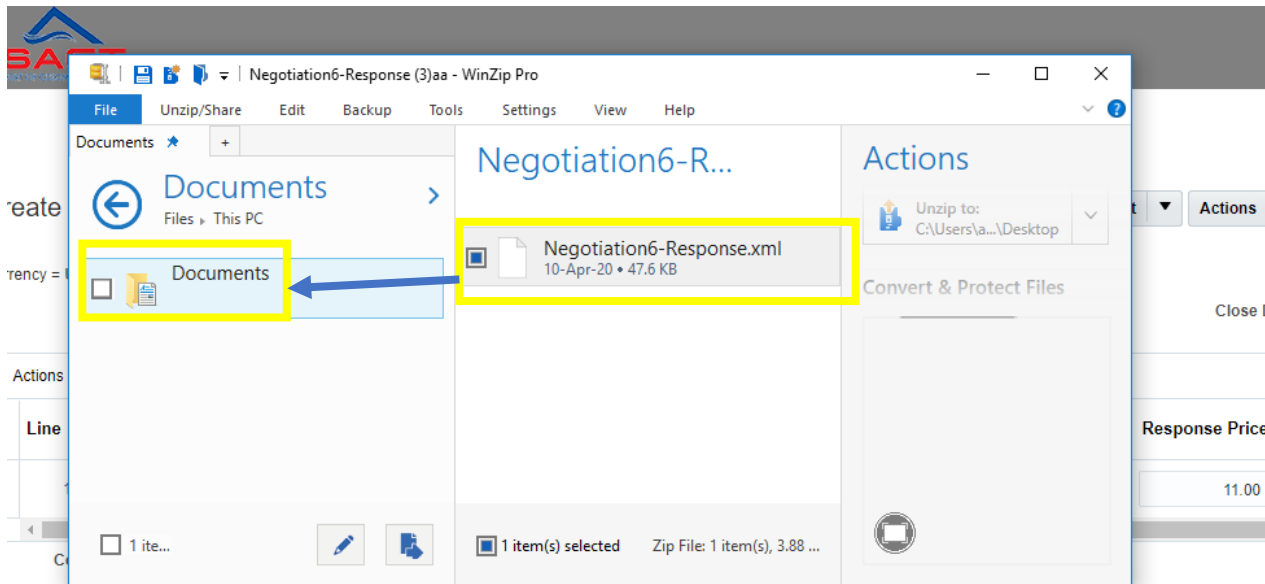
SACT

Negotiation6-Response (3)aa - WinZip Pro

File Unzip/Share Edit Backup Tools Settings View Help

Documents +

Documents
Files ▸ This PC

Documents

1 ite...

Negotiation6-R...

Negotiation6-Response.xml
10-Apr-20 • 47.6 KB

1 item(s) selected Zip File: 1 item(s), 3.88 ...

Actions

Unzip to:
C:\Users\a...\Desktop

Convert & Protect Files

reate

rrency = U

Actions

Line

1

Co

Actions

Close

Response Price

11.00